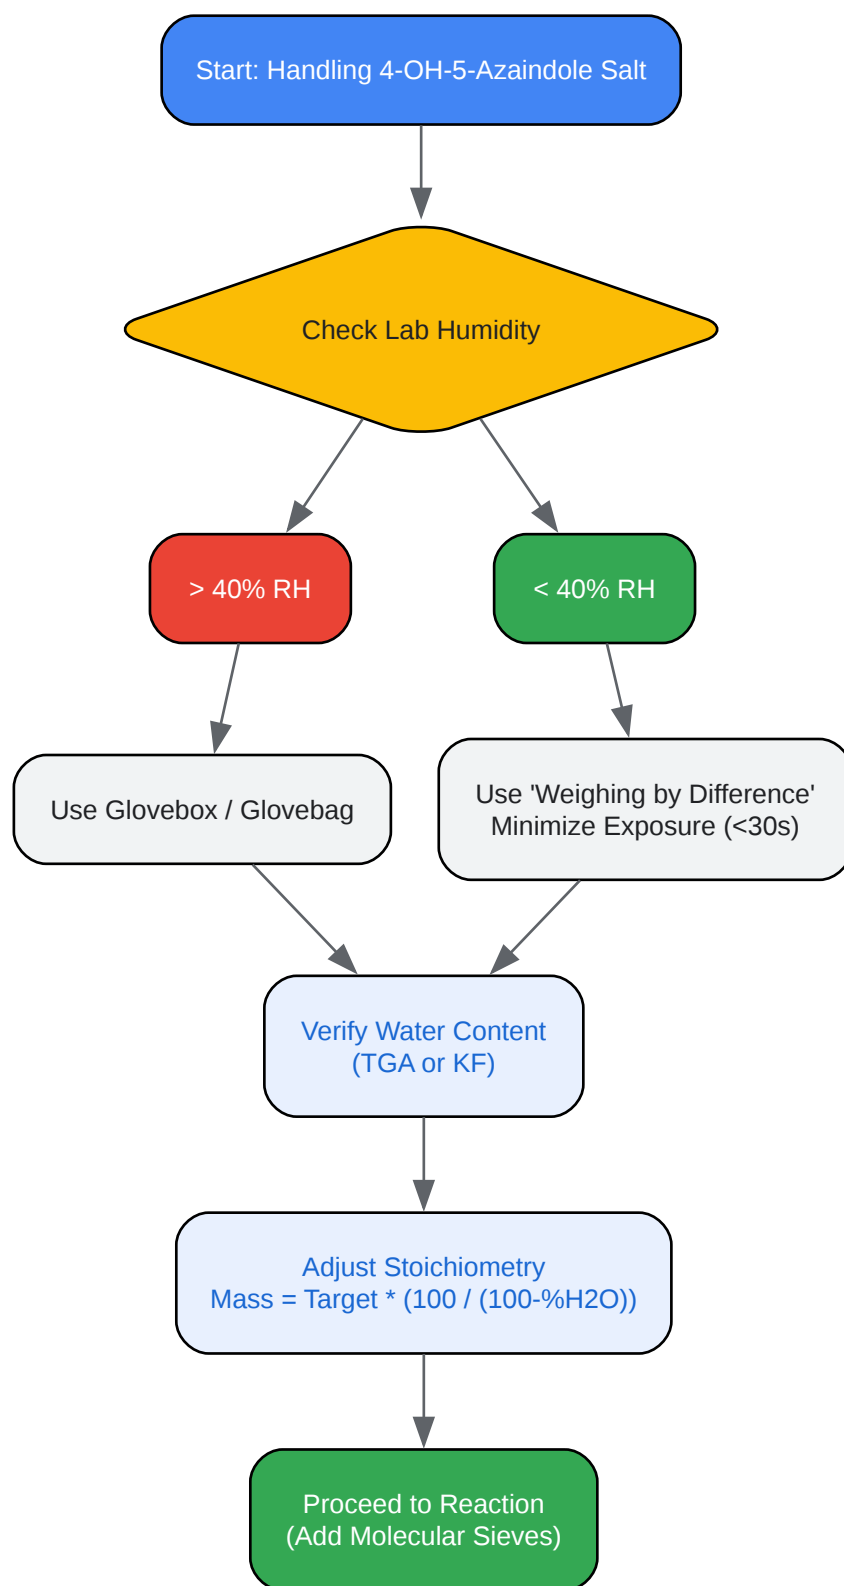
Start: Handling 4-OH-5-Azaindole Salt

Check Lab Humidity

> 40% RH

< 40% RH

Use Glovebox / Glovebag

Use 'Weighing by Difference'
Minimize Exposure (<30s)

Verify Water Content
(TGA or KF)

Adjust Stoichiometry
Mass = Target * (100 / (100-%H2O))

Proceed to Reaction
(Add Molecular Sieves)